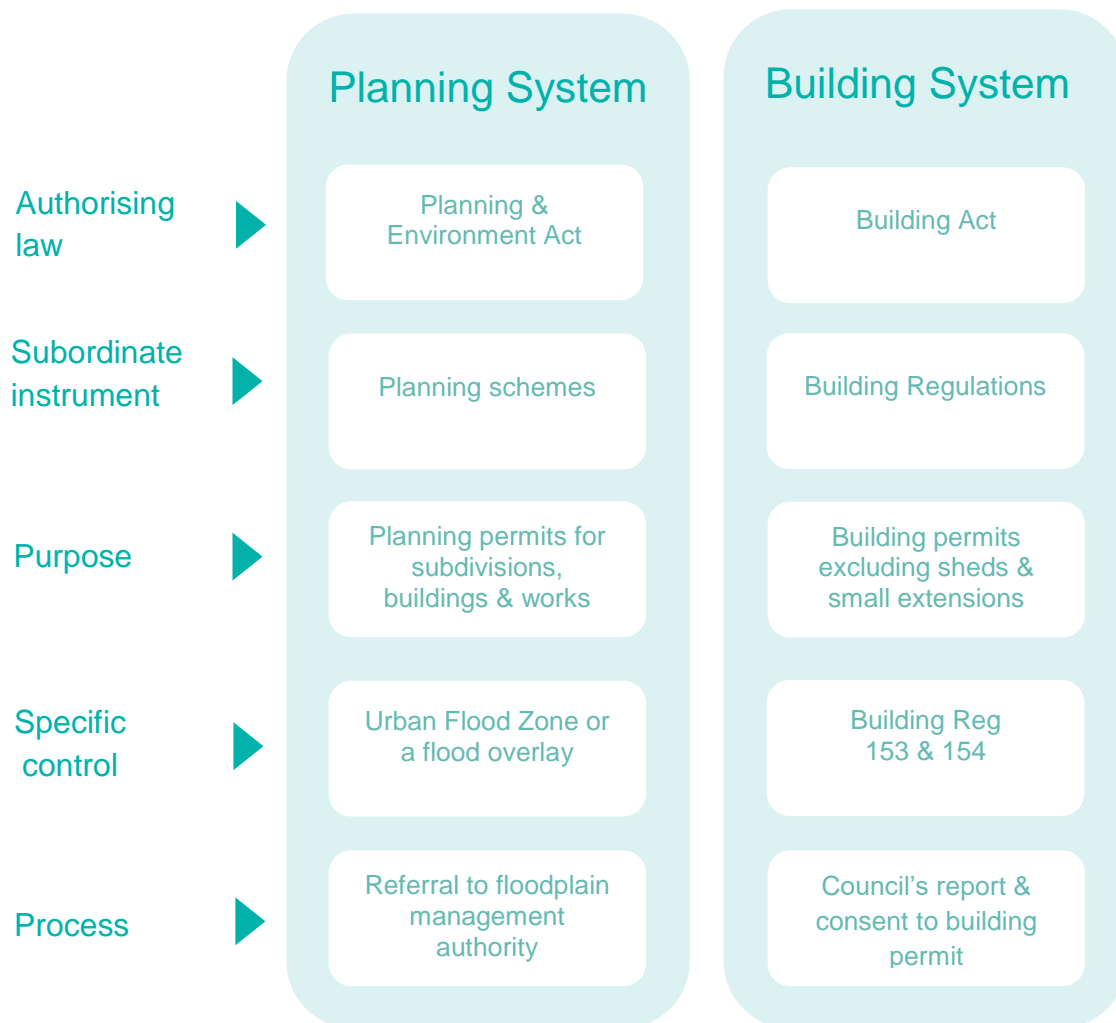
| | Planning System | Building System |
|---|---|---|
| Authorising law | Planning & Environment Act | Building Act |
| Subordinate instrument | Planning schemes | Building Regulations |
| Purpose | Planning permits for subdivisions, buildings & works | Building permits excluding sheds & small extensions |
| Specific control | Urban Flood Zone or a flood overlay | Building Reg 153 & 154 |
| Process | Referral to floodplain management authority | Council's report & consent to building permit |